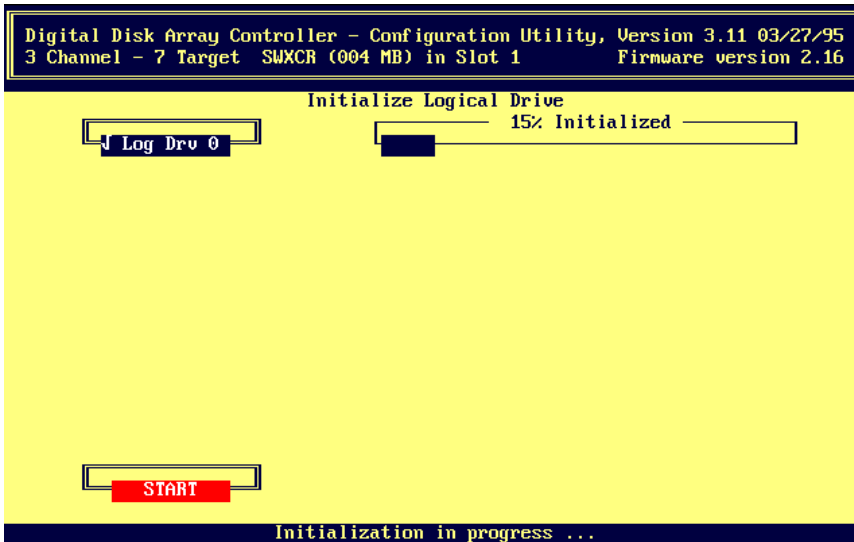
Digital Disk Array Controller - Configuration Utility, Version 3.11 03/27/95
3 Channel - 7 Target SWXCR (004 MB) in Slot 1 Firmware version 2.16

Initialize Logical Drive

√ Log Drv 0

15% Initialized

START

Initialization in progress ...